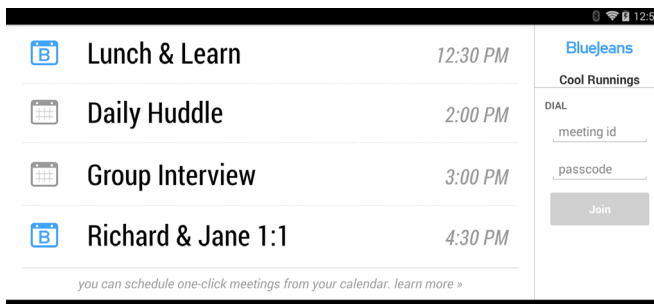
12:5

B Lunch & Learn 12:30 PM

Daily Huddle 2:00 PM

Group Interview 3:00 PM

B Richard & Jane 1:1 4:30 PM

you can schedule one-click meetings from your calendar. learn more »

BlueJeans

Cool Runnings

DIAL

meeting id

passcode

Join